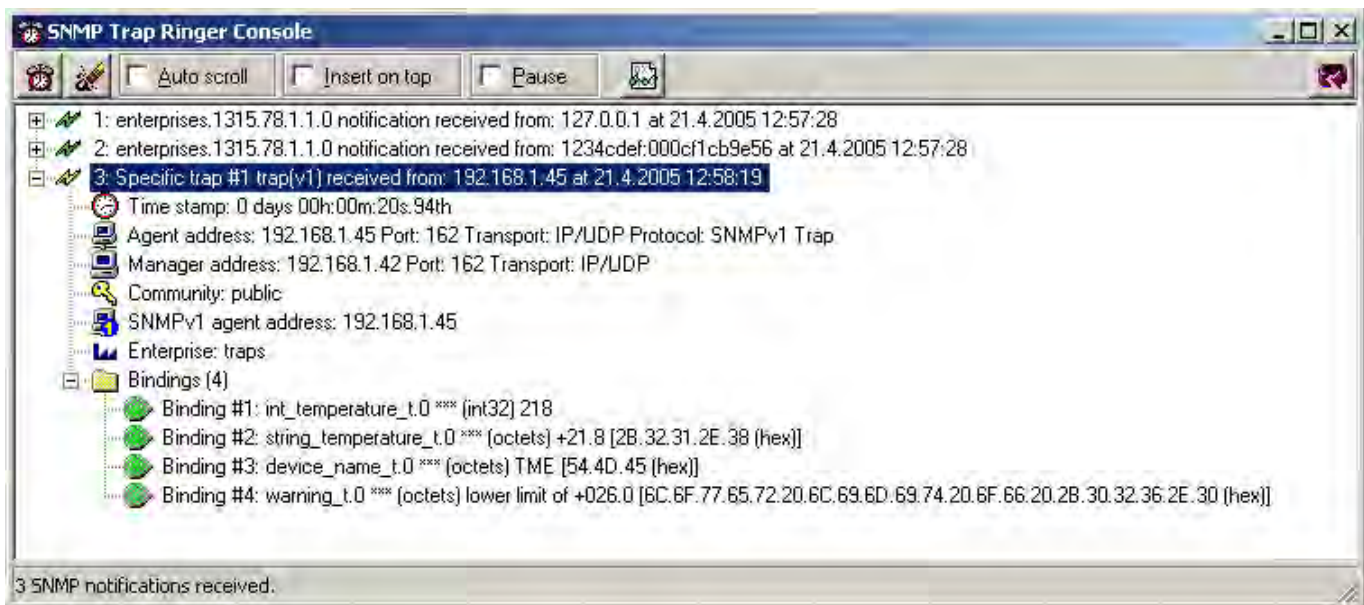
SNMP Trap Ringer Console

Auto scroll
Insert on top
Pause

1: enterprises.1315.78.1.1.0 notification received from: 127.0.0.1 at 21.4.2005 12:57:28
2: enterprises.1315.78.1.1.0 notification received from: 1234cdef:000cf1cb9e56 at 21.4.2005 12:57:28
3: Specific trap #1 trap(v1) received from: 192.168.1.45 at 21.4.2005 12:58:19
Time stamp: 0 days 00h:00m:20s.94th
Agent address: 192.168.1.45 Port: 162 Transport: IP/UDP Protocol: SNMPv1 Trap
Manager address: 192.168.1.42 Port: 162 Transport: IP/UDP
Community: public
SNMPv1 agent address: 192.168.1.45
Enterprise: traps
Bindings (4)
Binding #1: int_temperature_t.0 *** (int32) 218
Binding #2: string_temperature_t.0 *** (octets) +21.8 [2B.32.31.2E.38 (hex)]
Binding #3: device_name_t.0 *** (octets) TME [54.4D.45 (hex)]
Binding #4: warning_t.0 *** (octets) lower limit of +026.0 [6C.6F.77.65.72.20.6C.69.6D.69.74.20.6F.66.20.2B.30.32.36.2E.30 (hex)]

3 SNMP notifications received.